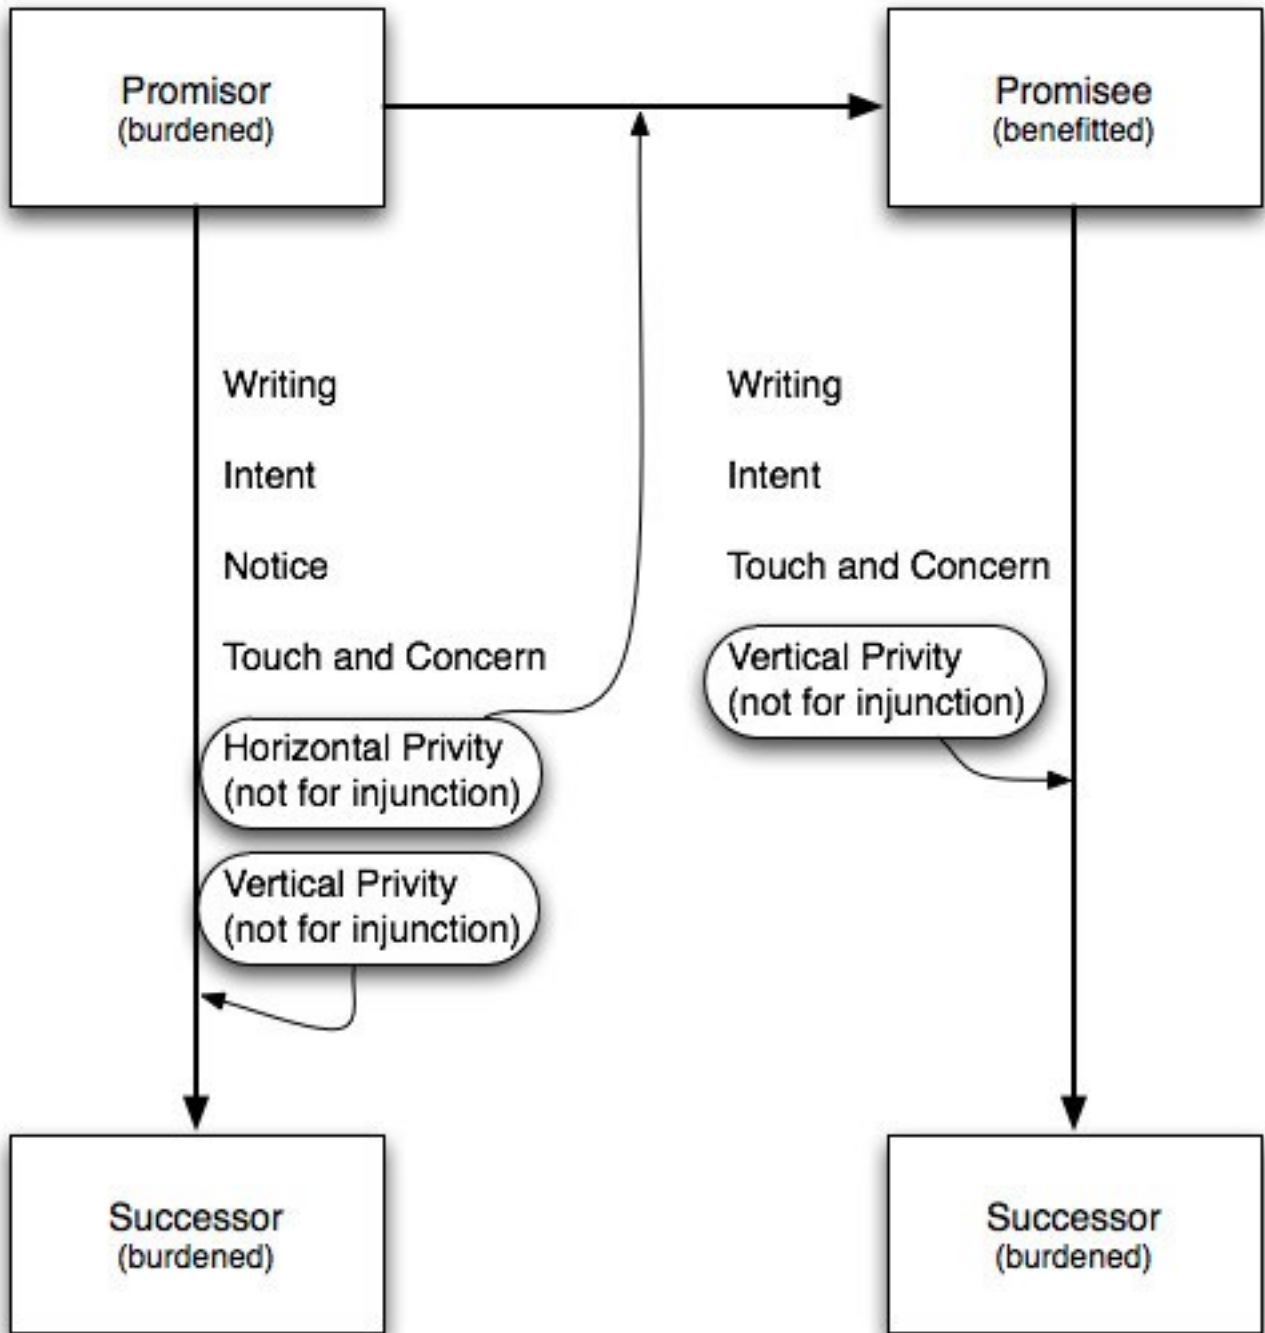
Promisor
(burdened)

Promisee
(benefitted)

Writing

Intent

Notice

Touch and Concern

Horizontal Privity
(not for injunction)

Vertical Privity
(not for injunction)

Writing

Intent

Touch and Concern

Vertical Privity
(not for injunction)

Successor
(burdened)

Successor
(burdened)